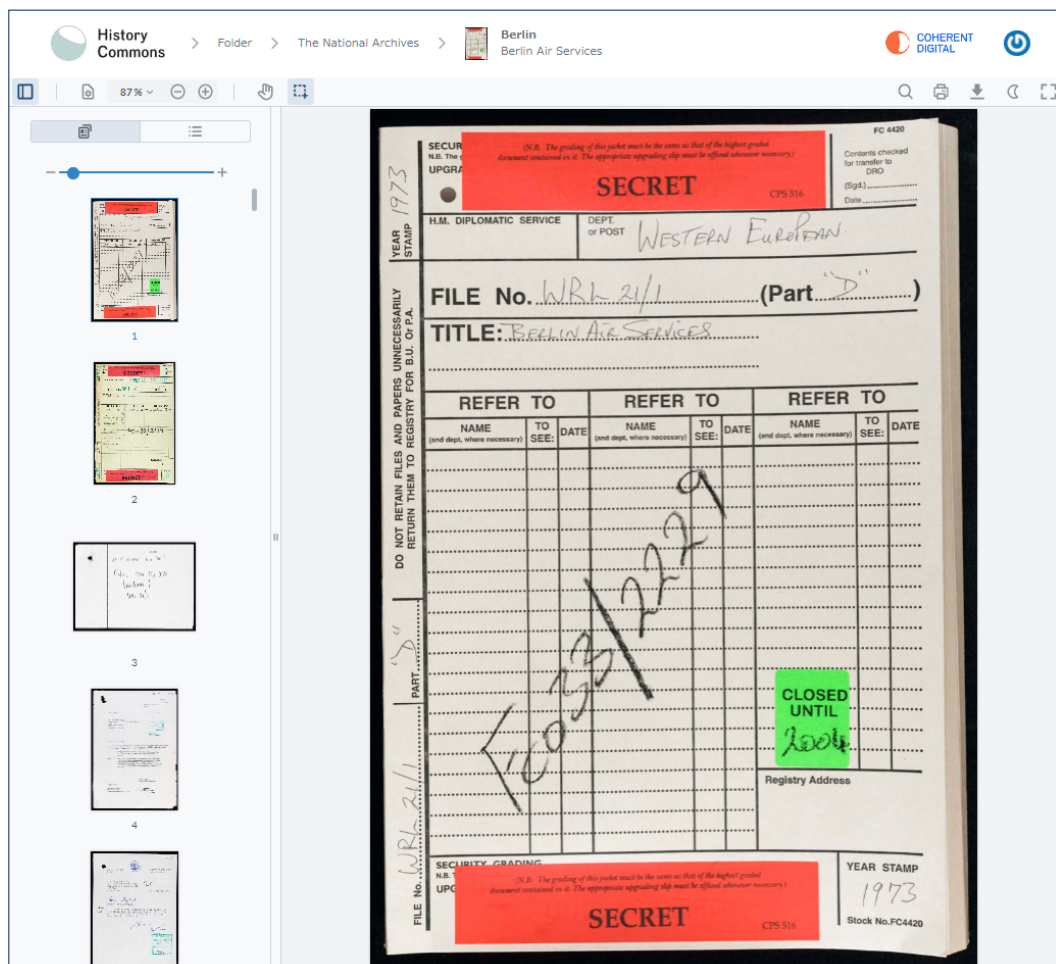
History Commons > Folder > The National Archives > Berlin
Berlin Air Services

COHERENT DIGITAL

87%

1
2
3
4

SECUR
N.B. The
UPGRA

(N.B. The grading of this jacket must be the same as that of the highest graded document contained in it. The appropriate upgrading slip must be affixed whenever necessary.)

SECRET

CPS 516

FC 4420

Contents checked for transfer to DRO
(Sgd.)..........
Date..........

YEAR STAMP 1973

H.M. DIPLOMATIC SERVICE

DEPT. or POST WESTERN EUROPEAN.

FILE No. WRL 21/1 (Part "D")

TITLE: BERLIN AIR SERVICES

DO NOT RETAIN FILES AND PAPERS UNNECESSARILY RETURN THEM TO REGISTRY FOR B.U. OR P.A.

| REFER TO | | | REFER TO | | | REFER TO | | |
|---|---|---|---|---|---|---|---|---|
| NAME (and dept. where necessary) | TO SEE: | DATE | NAME (and dept. where necessary) | TO SEE: | DATE | NAME (and dept. where necessary) | TO SEE: | DATE |

FCO 33/2229

CLOSED UNTIL 2004

Registry Address

PART "D"

FILE No. WRL 21/1

SECURITY GRADING
N.B. T
UPG

(N.B. The grading of this jacket must be the same as that of the highest graded document contained in it. The appropriate upgrading slip must be affixed whenever necessary.)

SECRET

CPS 516

YEAR STAMP
1973

Stock No.FC4420